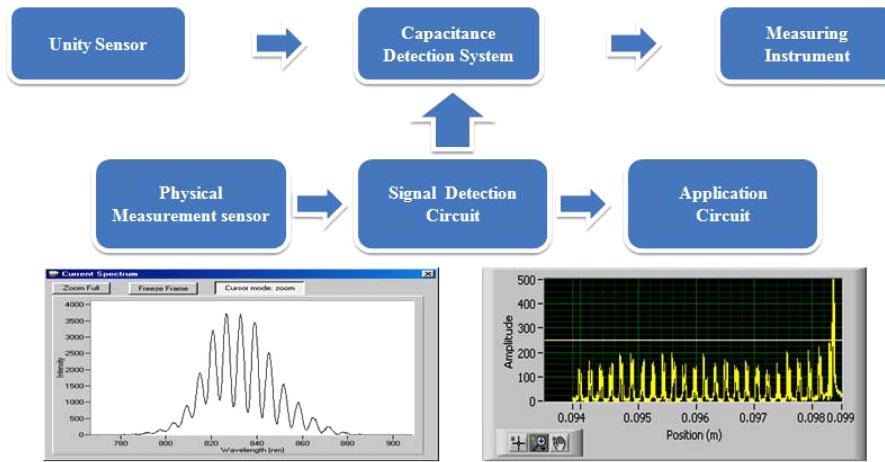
Unity Sensor

Capacitance Detection System

Measuring Instrument

Physical Measurement sensor

Signal Detection Circuit

Application Circuit

Current Spectrum

Zoom Full

Freeze Frame

Cursor mode: zoom

4000
3500
3000
2500
2000
1500
1000
500
0

Intensity

780 800 820 840 860 880 900

Wavelength (nm)

500
400
300
200
100
0

Amplitude

0.094 0.095 0.096 0.097 0.098 0.099

Position (m)